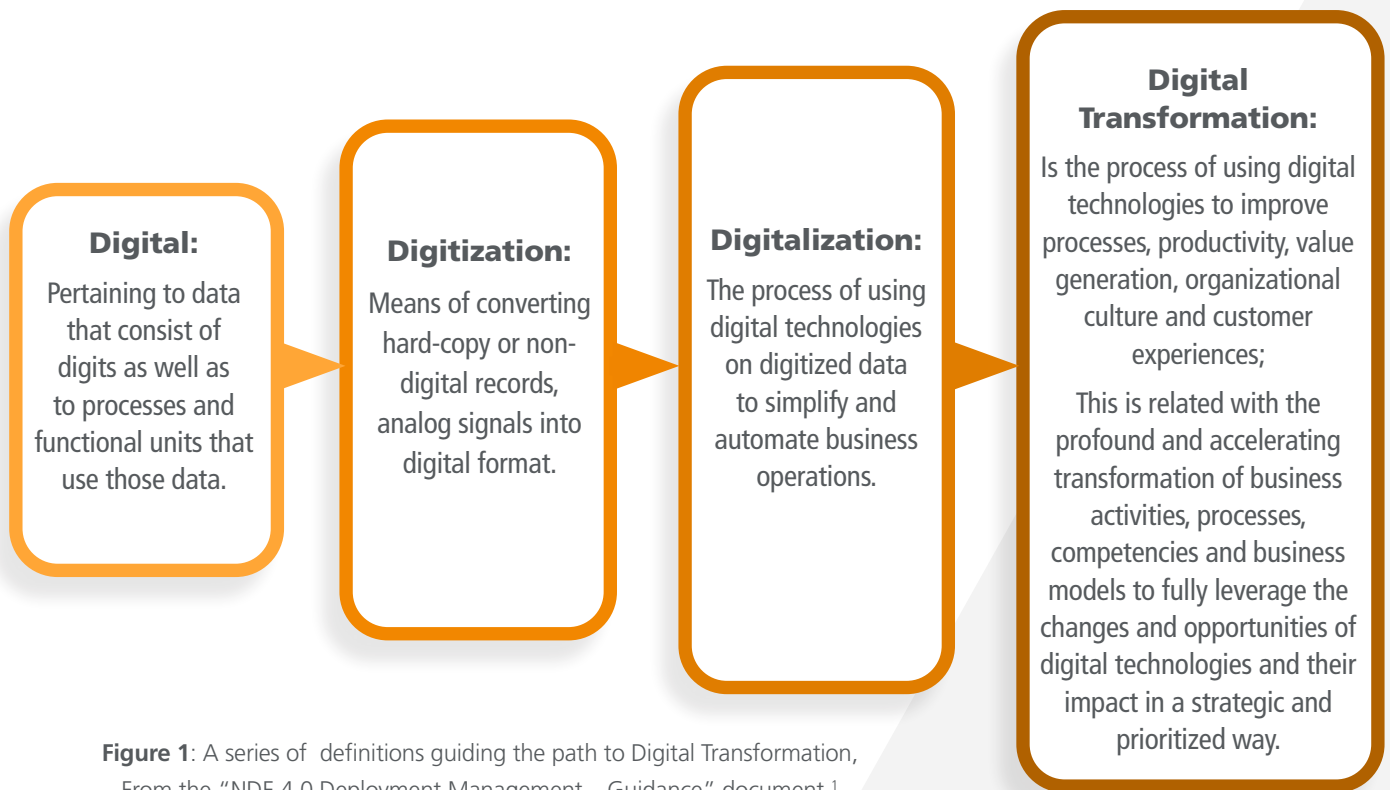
Digital:
Pertaining to data that consist of digits as well as to processes and functional units that use those data.

Digitization:
Means of converting hard-copy or non-digital records, analog signals into digital format.

Digitalization:
The process of using digital technologies on digitized data to simplify and automate business operations.

Digital Transformation:
Is the process of using digital technologies to improve processes, productivity, value generation, organizational culture and customer experiences;

This is related with the profound and accelerating transformation of business activities, processes, competencies and business models to fully leverage the changes and opportunities of digital technologies and their impact in a strategic and prioritized way.

**Figure 1**: A series of definitions guiding the path to Digital Transformation, From the "NDE 4.0 Deployment Management – Guidance" document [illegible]